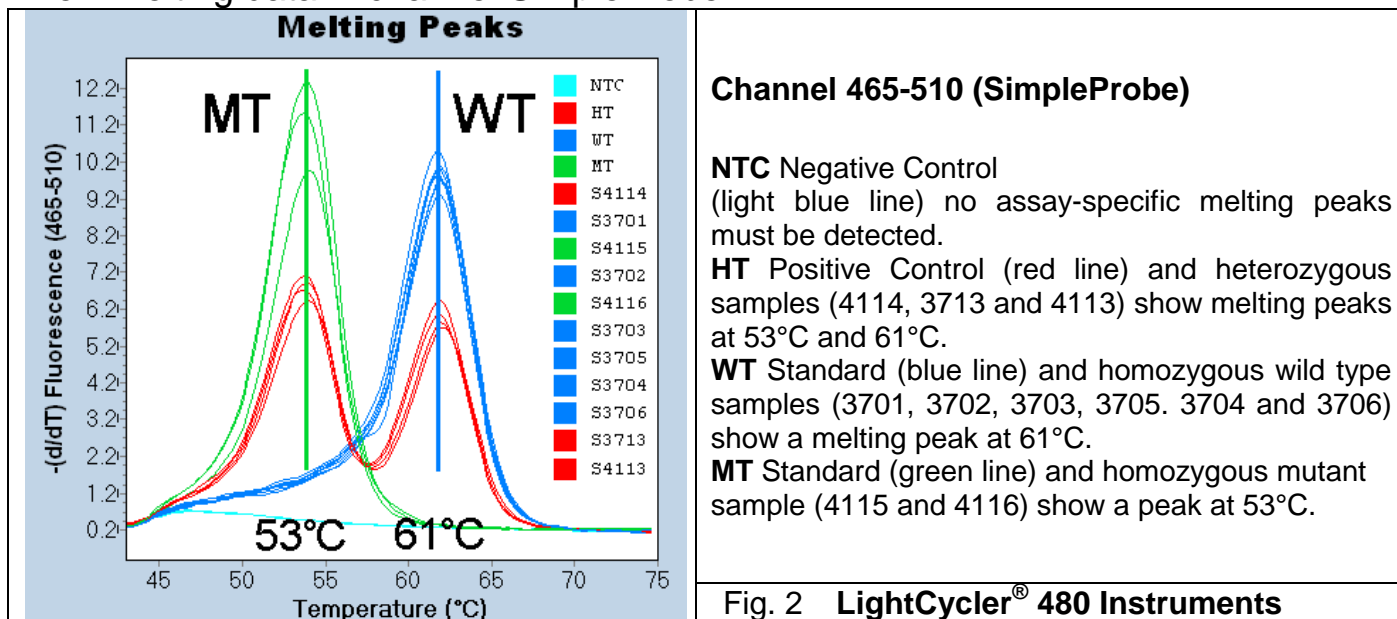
Melting Peaks

12.2
11.2
10.2
9.2
8.2
7.2
6.2
5.2
4.2
3.2
2.2
1.2
0.2

-(d/dT) Fluorescence (465-510)

MT

WT

53°C

61°C

45 50 55 60 65 70 75

Temperature (°C)

NTC
HT
WT
MT
S4114
S3701
S4115
S3702
S4116
S3703
S3705
S3704
S3706
S3713
S4113

**Channel 465-510 (SimpleProbe)**

**NTC** Negative Control
(light blue line) no assay-specific melting peaks must be detected.
**HT** Positive Control (red line) and heterozygous samples (4114, 3713 and 4113) show melting peaks at 53°C and 61°C.
**WT** Standard (blue line) and homozygous wild type samples (3701, 3702, 3703, 3705. 3704 and 3706) show a melting peak at 61°C.
**MT** Standard (green line) and homozygous mutant sample (4115 and 4116) show a peak at 53°C.

Fig. 2 **LightCycler® 480 Instruments**